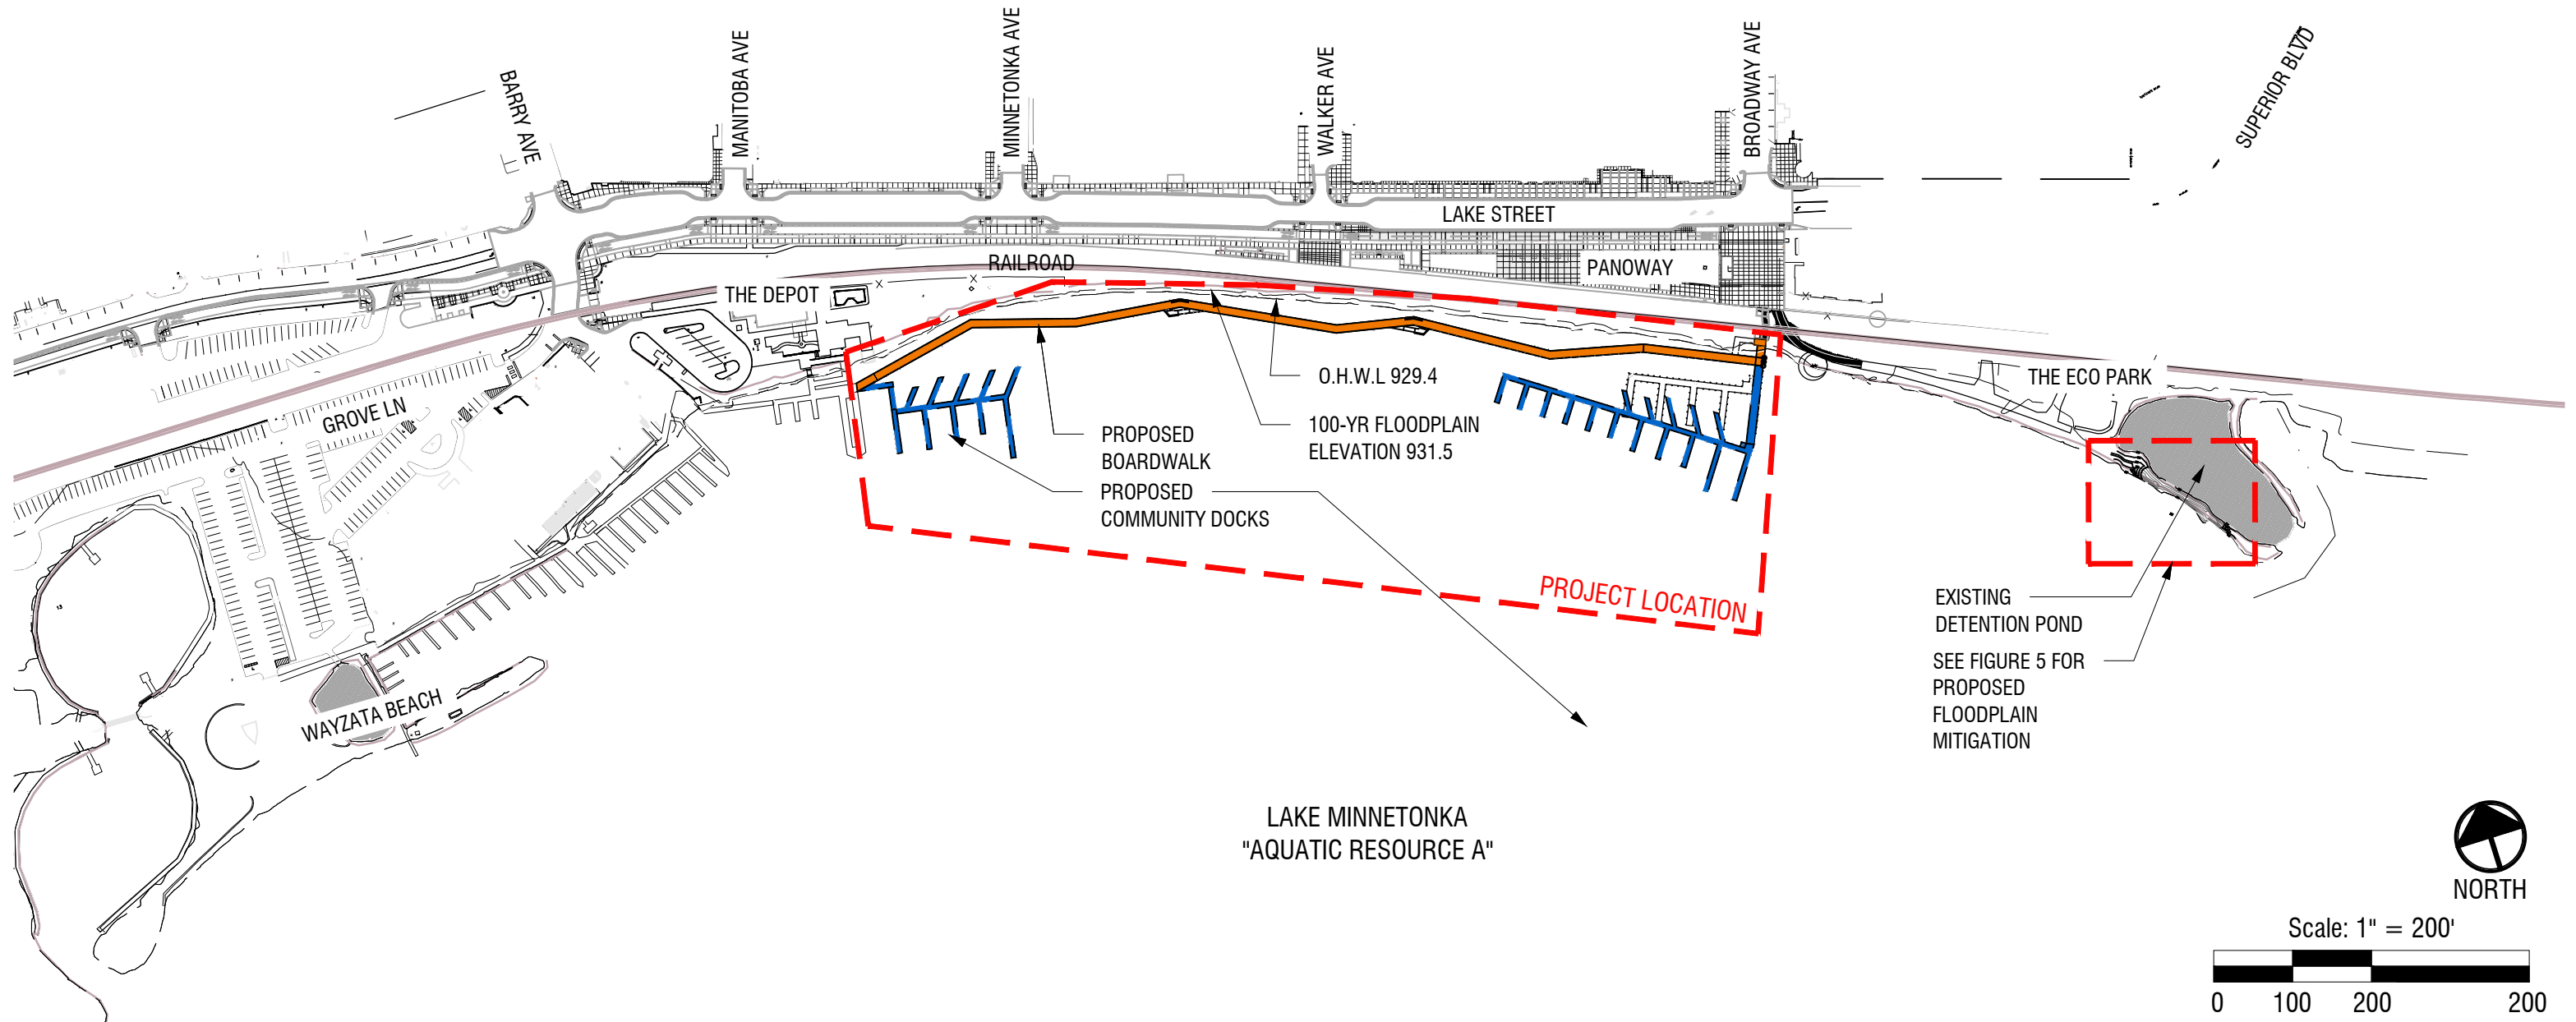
BARRY AVE

MANITOBA AVE

MINNETONKA AVE

WALKER AVE

BROADWAY AVE

SUPERIOR BLVD

LAKE STREET

RAILROAD

PANOWAY

THE DEPOT

O.H.W.L 929.4

THE ECO PARK

GROVE LN

PROPOSED BOARDWALK

100-YR FLOODPLAIN ELEVATION 931.5

PROPOSED COMMUNITY DOCKS

PROJECT LOCATION

EXISTING DETENTION POND

SEE FIGURE 5 FOR PROPOSED FLOODPLAIN MITIGATION

WAYZATA BEACH

LAKE MINNETONKA
"AQUATIC RESOURCE A"

NORTH

Scale: 1" = 200'

0 100 200 200